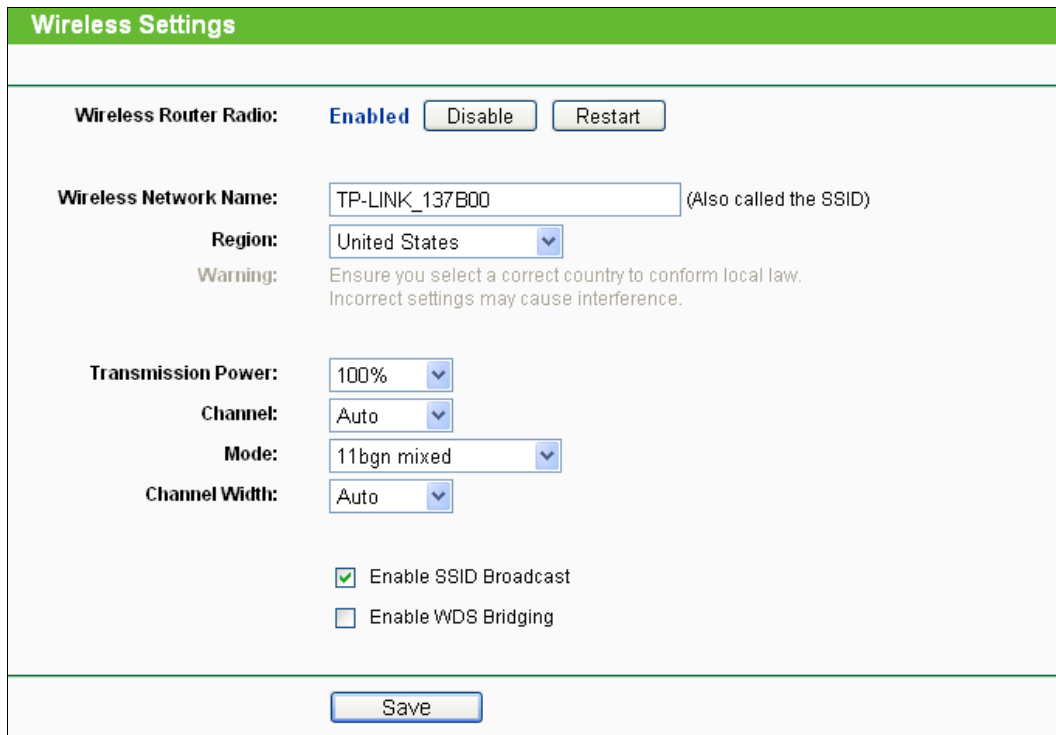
Wireless Settings

Wireless Router Radio: Enabled Disable Restart

Wireless Network Name: TP-LINK_137B00 (Also called the SSID)

Region: United States

Warning: Ensure you select a correct country to conform local law. Incorrect settings may cause interference.

Transmission Power: 100%

Channel: Auto

Mode: 11bgn mixed

Channel Width: Auto

Enable SSID Broadcast

Enable WDS Bridging

Save